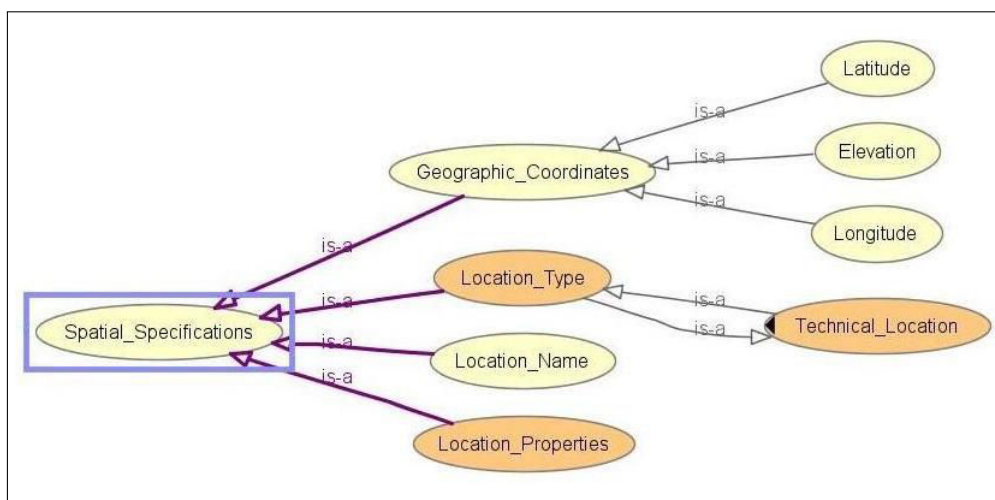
Latitude

is-a

Elevation

Geographic_Coordinates

is-a

is-a

Longitude

is-a

Location_Type

is-a

is-a

Spatial_Specifications

is-a

Technical_Location

is-a

is-a

Location_Name

is-a

Location_Properties